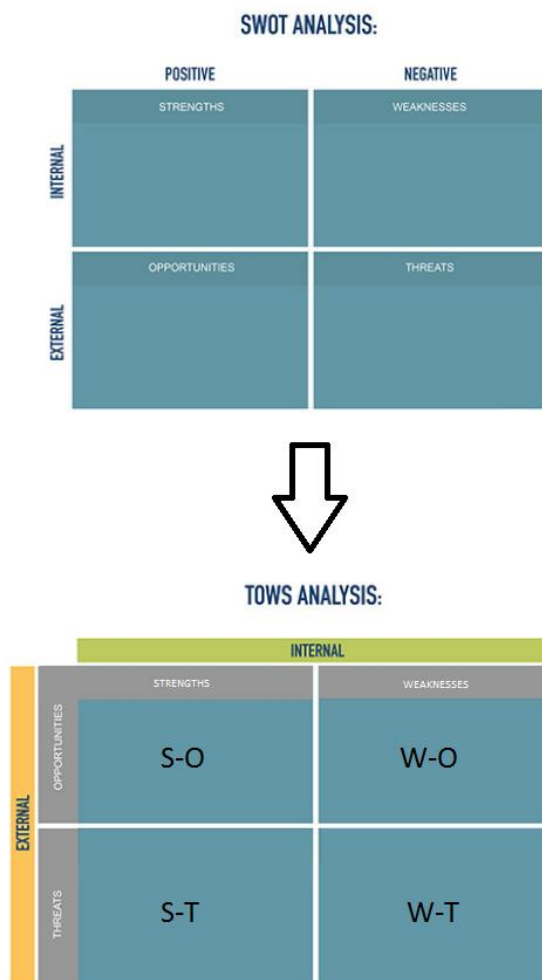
SWOT ANALYSIS:

|  | POSITIVE | NEGATIVE |
|---|---|---|
| INTERNAL | STRENGTHS | WEAKNESSES |
| EXTERNAL | OPPORTUNITIES | THREATS |

TOWS ANALYSIS:

INTERNAL

EXTERNAL

|  | STRENGTHS | WEAKNESSES |
|---|---|---|
| OPPORTUNITIES | S-O | W-O |
| THREATS | S-T | W-T |